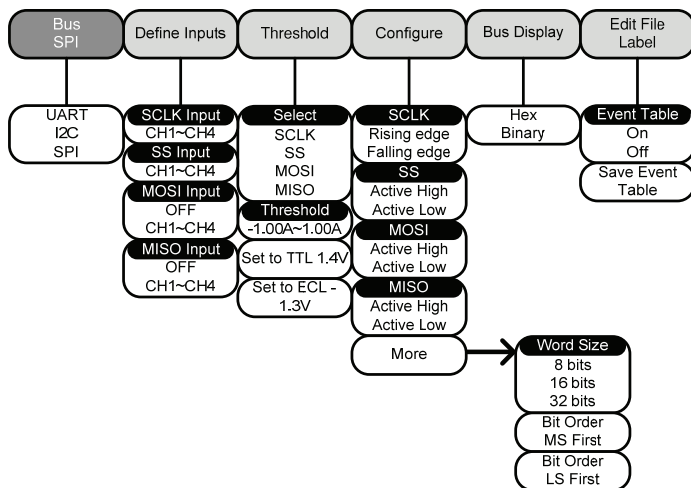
Bus SPI

UART
I2C
SPI

Define Inputs

SCLK Input
CH1~CH4

SS Input
CH1~CH4

MOSI Input
OFF
CH1~CH4

MISO Input
OFF
CH1~CH4

Threshold

Select
SCLK
SS
MOSI
MISO

Threshold
-1.00A~1.00A

Set to TTL 1.4V

Set to ECL - 1.3V

Configure

SCLK
Rising edge
Falling edge

SS
Active High
Active Low

MOSI
Active High
Active Low

MISO
Active High
Active Low

More

Word Size
8 bits
16 bits
32 bits

Bit Order
MS First

Bit Order
LS First

Bus Display

Hex
Binary

Edit File Label

Event Table
On
Off

Save Event Table